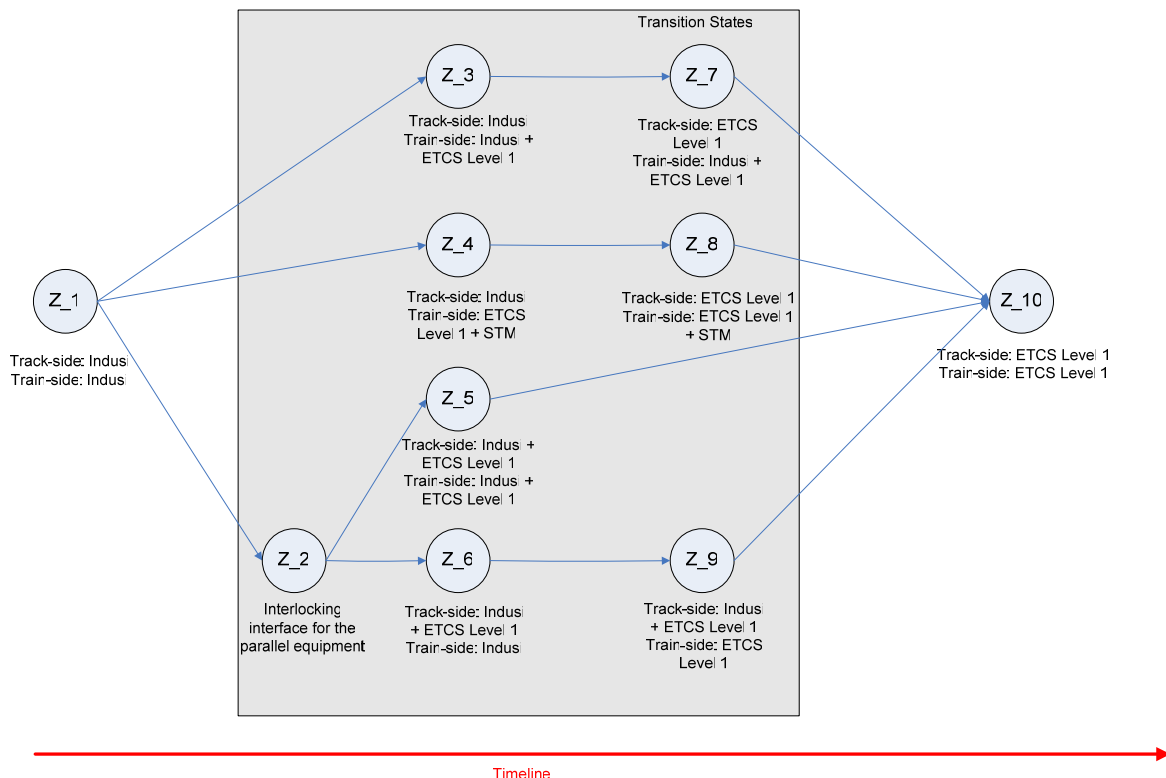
Transition States

Z_1

Track-side: Indusi
Train-side: Indusi

Z_3

Track-side: Indusi
Train-side: Indusi + ETCS Level 1

Z_7

Track-side: ETCS Level 1
Train-side: Indusi + ETCS Level 1

Z_4

Track-side: Indusi
Train-side: ETCS Level 1 + STM

Z_8

Track-side: ETCS Level 1
Train-side: ETCS Level 1 + STM

Z_10

Track-side: ETCS Level 1
Train-side: ETCS Level 1

Z_5

Track-side: Indusi + ETCS Level 1
Train-side: Indusi + ETCS Level 1

Z_2

Interlocking interface for the parallel equipment

Z_6

Track-side: Indusi + ETCS Level 1
Train-side: Indusi

Z_9

Track-side: Indusi + ETCS Level 1
Train-side: ETCS Level 1

Timeline